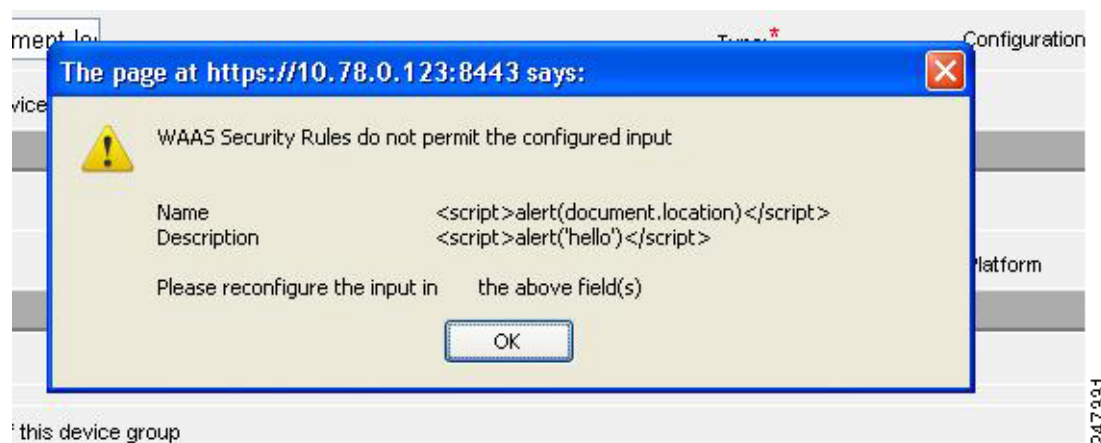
ment lo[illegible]

Type:*

Configuration

vice

The page at https://10.78.0.123:8443 says:

WAAS Security Rules do not permit the configured input

Name <script>alert(document.location)</script>
Description <script>alert('hello')</script>

Please reconfigure the input in the above field(s)

OK

Platform

this device group

247221